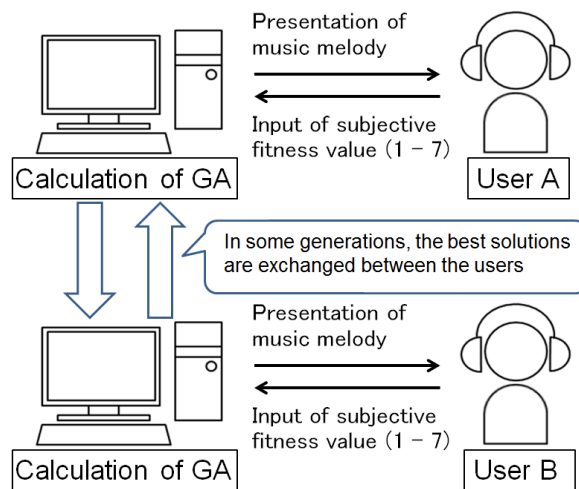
Presentation of music melody

Input of subjective fitness value (1 – 7)

Calculation of GA

User A

In some generations, the best solutions are exchanged between the users

Presentation of music melody

Input of subjective fitness value (1 – 7)

Calculation of GA

User B